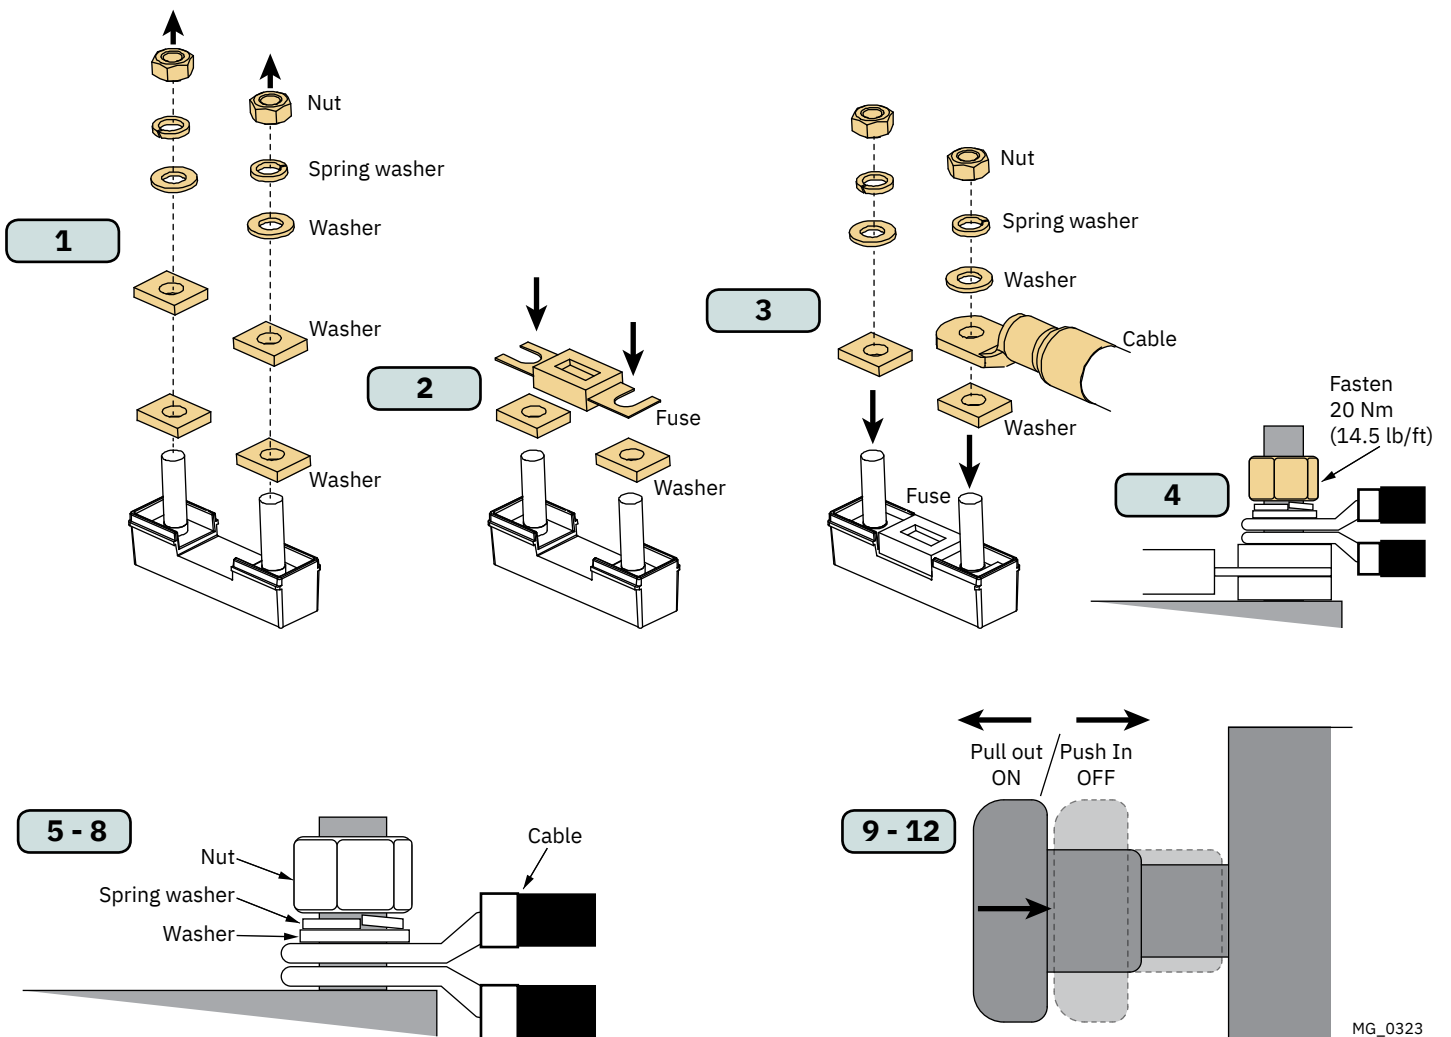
1

Nut

Spring washer

Washer

Washer

Washer

2

Fuse

Washer

3

Nut

Spring washer

Washer

Cable

Washer

Fuse

Fasten
20 Nm
(14.5 lb/ft)

4

5 - 8

Nut

Spring washer

Washer

Cable

Pull out
ON

Push In
OFF

9 - 12

MG_0323